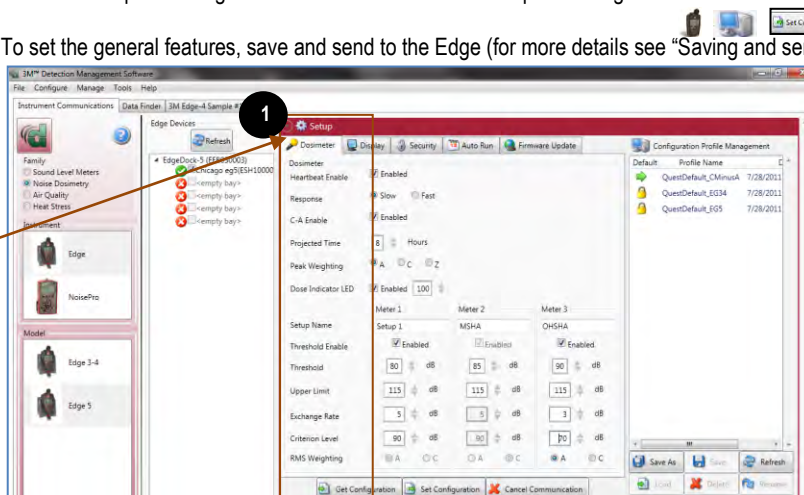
To set the general features, save and send to the Edge (for more details see "Saving and se

3M™ Detection Management Software
File Configure Manage Tools Help
Instrument Communications Data Finder 3M Edge-4 Sample #

Family
Sound Level Meters
Noise Dosimetry
Air Quality
Heat Stress

Instrument
Edge
NoisePro

Model
Edge 3-4
Edge 5

Edge Devices
Refresh
EdgeDock-5 (EE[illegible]0003)
Chicago eg5(ESH10000
<empty bay>
<empty bay>
<empty bay>
<empty bay>

1

Setup
Dosimeter Display Security Auto Run Firmware Update

Dosimeter
Heartbeat Enable Enabled
Response Slow Fast
C-A Enable Enabled
Projected Time 8 Hours
Peak Weighting A C Z
Dose Indicator LED Enabled 100

| | Meter 1 | Meter 2 | Meter 3 |
|---|---|---|---|
| Setup Name | Setup 1 | MSHA | OHSHA |
| Threshold Enable | Enabled | Enabled | Enabled |
| Threshold | 80 dB | 85 dB | 90 dB |
| Upper Limit | 115 dB | 115 dB | 115 dB |
| Exchange Rate | 5 dB | 5 dB | 3 dB |
| Criterion Level | 90 dB | 90 dB | 70 dB |
| RMS Weighting | A C | A C | A C |

Get Configuration Set Configuration Cancel Communication

Configuration Profile Management
| Default | Profile Name | D |
|---|---|---|
| | QuestDefault_CMinusA | 7/28/2011 |
| | QuestDefault_EG34 | 7/28/2011 |
| | QuestDefault_EG5 | 7/28/2011 |

Save As Save Refresh
Load Delete Rename

Set C